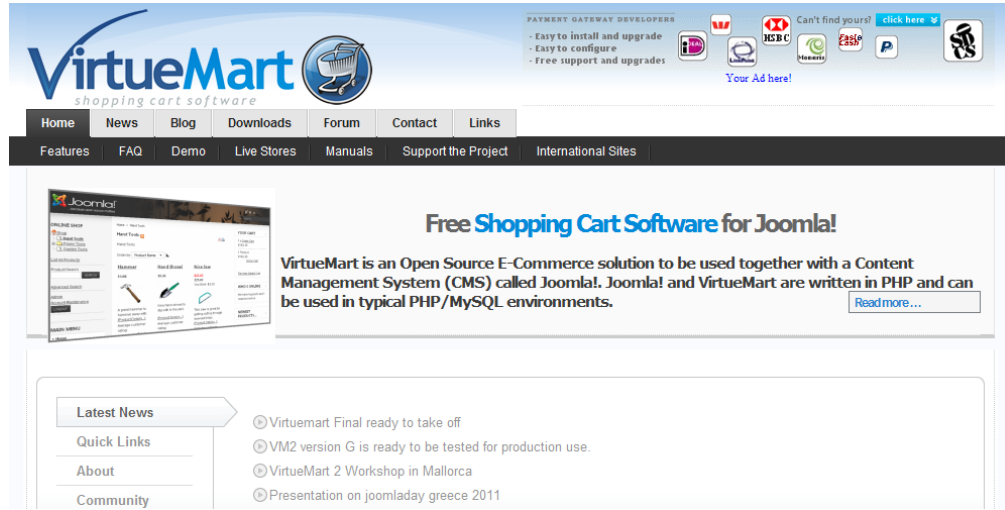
VirtueMart
shopping cart software

PAYMENT GATEWAY DEVELOPERS
- Easy to install and upgrade
- Easy to configure
- Free support and upgrades

HSBC
Can't find yours? click here
Your Ad here!

Home | News | Blog | Downloads | Forum | Contact | Links

Features | FAQ | Demo | Live Stores | Manuals | Support the Project | International Sites

Joomla!

Free Shopping Cart Software for Joomla!

VirtueMart is an Open Source E-Commerce solution to be used together with a Content Management System (CMS) called Joomla!. Joomla! and VirtueMart are written in PHP and can be used in typical PHP/MySQL environments.

Read more…

Latest News
Quick Links
About
Community

Virtuemart Final ready to take off
VM2 version G is ready to be tested for production use.
VirtueMart 2 Workshop in Mallorca
Presentation on joomladay greece 2011